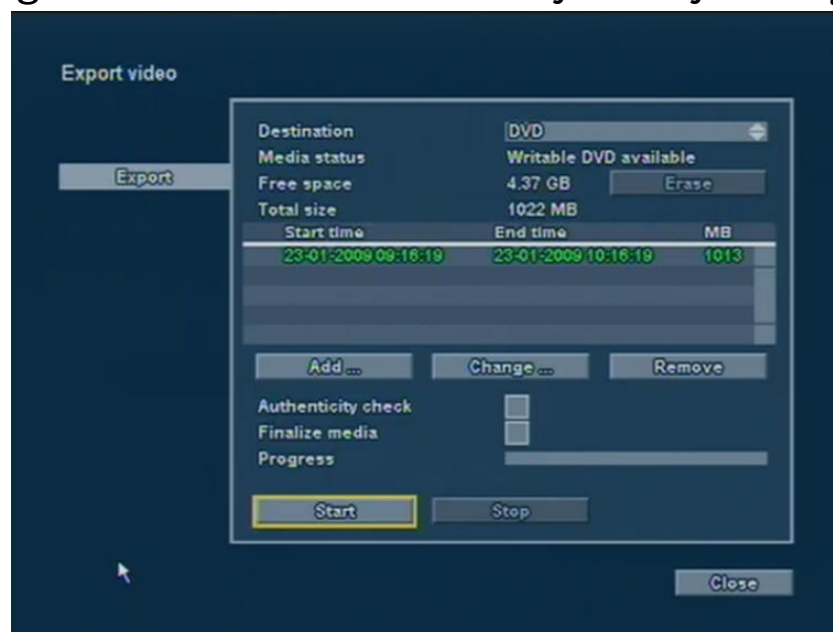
Export video

Export

| Destination | DVD |
|---|---|
| Media status | Writable DVD available |
| Free space | 4.37 GB |
| Total size | 1022 MB |

Erase

| Start time | End time | MB |
|---|---|---|
| 23-01-2009 09:16:19 | 23-01-2009 10:16:19 | 1013 |

Add ... Change ... Remove

Authenticity check
Finalize media
Progress

Start Stop

Close